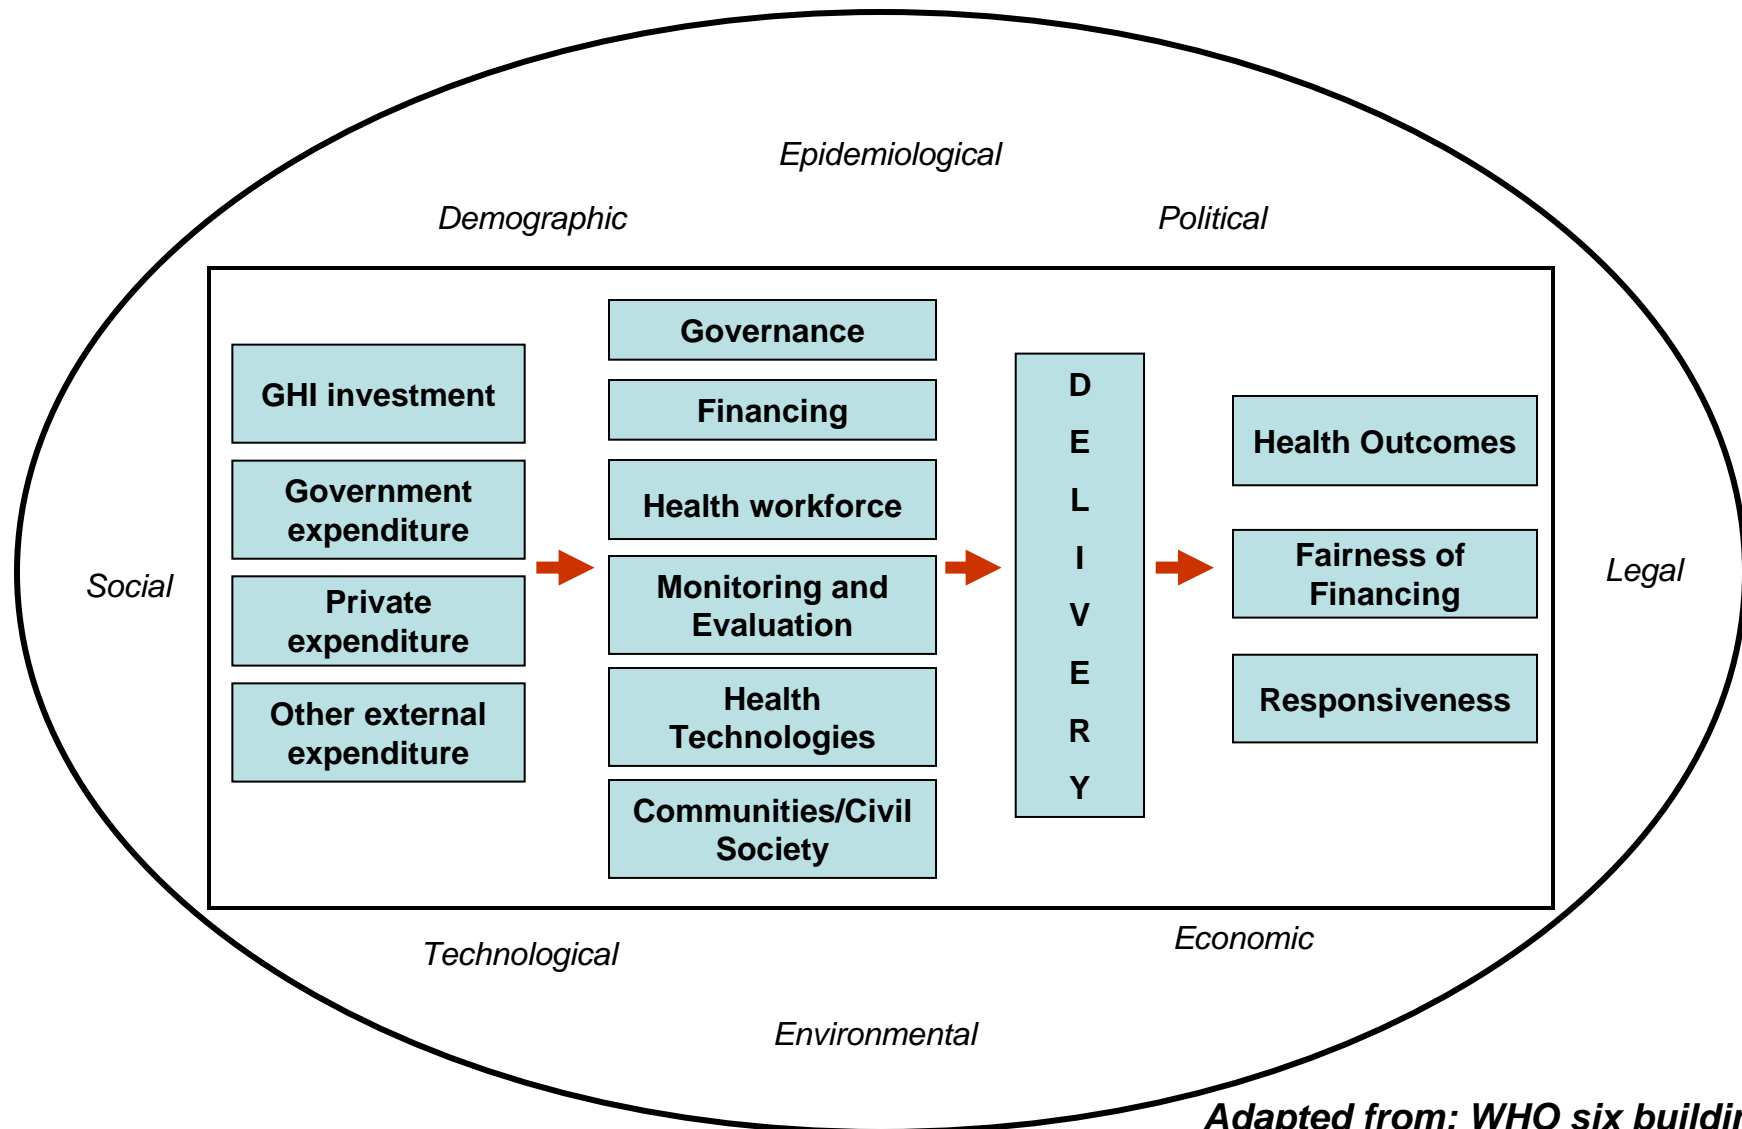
Epidemiological

Demographic

Political

Social

GHI investment

Government expenditure

Private expenditure

Other external expenditure

Governance

Financing

Health workforce

Monitoring and Evaluation

Health Technologies

Communities/Civil Society

D E L I V E R Y

Health Outcomes

Fairness of Financing

Responsiveness

Legal

Technological

Economic

Environmental

Adapted from: WHO six buildi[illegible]